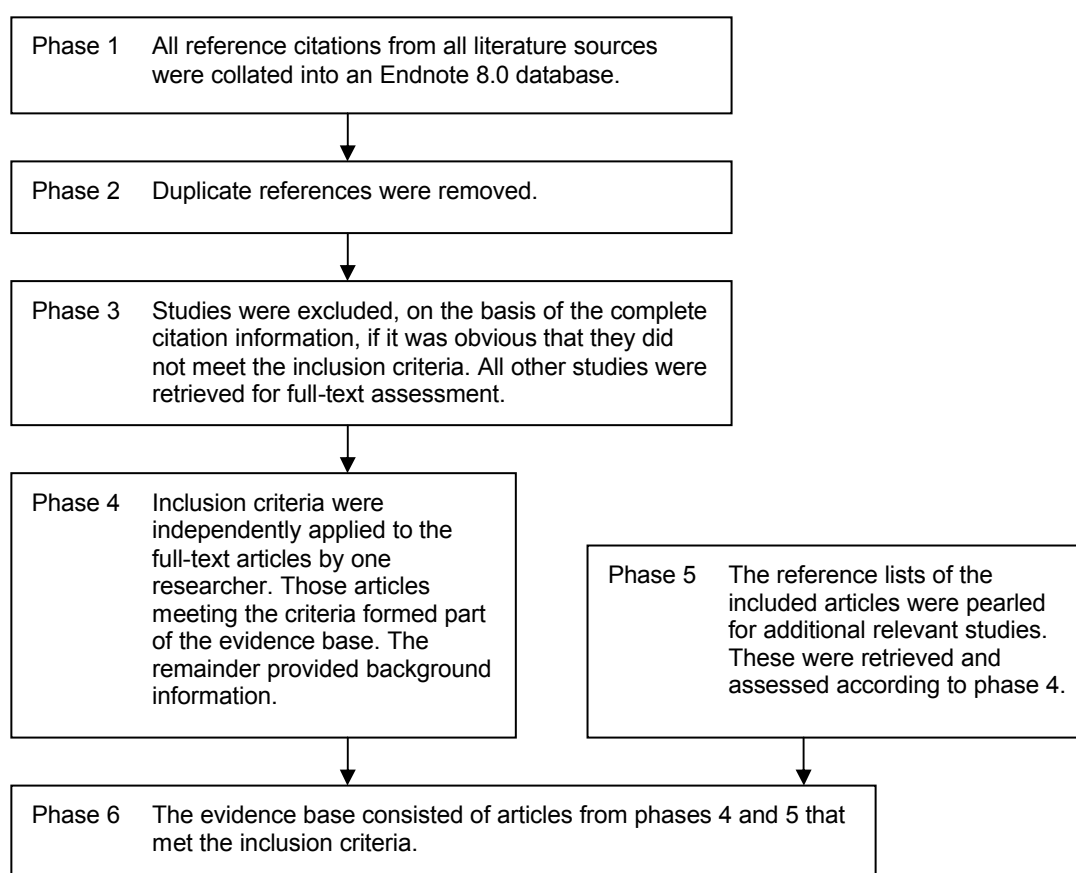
Phase 1 All reference citations from all literature sources were collated into an Endnote 8.0 database.

Phase 2 Duplicate references were removed.

Phase 3 Studies were excluded, on the basis of the complete citation information, if it was obvious that they did not meet the inclusion criteria. All other studies were retrieved for full-text assessment.

Phase 4 Inclusion criteria were independently applied to the full-text articles by one researcher. Those articles meeting the criteria formed part of the evidence base. The remainder provided background information.

Phase 5 The reference lists of the included articles were pearled for additional relevant studies. These were retrieved and assessed according to phase 4.

Phase 6 The evidence base consisted of articles from phases 4 and 5 that met the inclusion criteria.